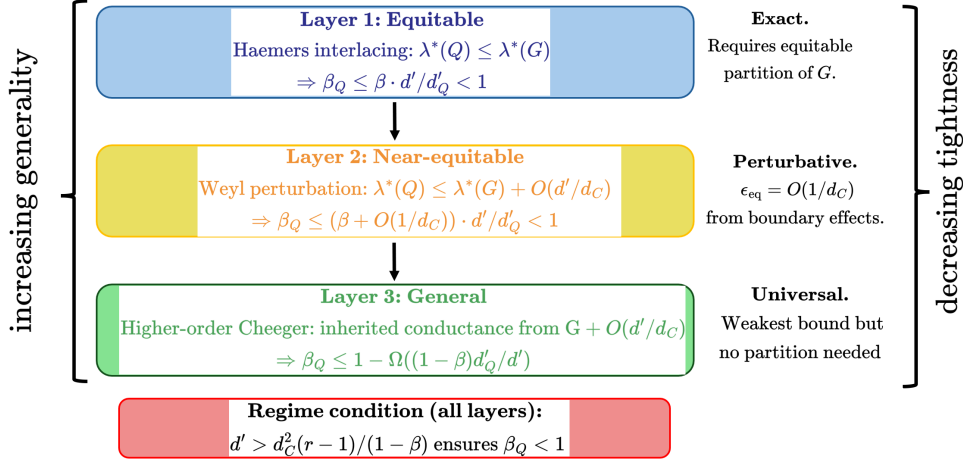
increasing generality

Layer 1: Equitable
Haemers interlacing: $\lambda^*(Q) \leq \lambda^*(G)$
$\Rightarrow \beta_Q \leq \beta \cdot d'/d'_Q < 1$

Exact.
Requires equitable partition of $G$.

Layer 2: Near-equitable
Weyl perturbation: $\lambda^*(Q) \leq \lambda^*(G) + O(d'/d_C)$
$\Rightarrow \beta_Q \leq (\beta + O(1/d_C)) \cdot d'/d'_Q < 1$

Perturbative.
$\epsilon_{\text{eq}} = O(1/d_C)$
from boundary effects.

Layer 3: General
Higher-order Cheeger: inherited conductance from G + $O(d'/d_C)$
$\Rightarrow \beta_Q \leq 1 - \Omega((1-\beta)d'_Q/d')$

Universal.
Weakest bound but no partition needed

decreasing tightness

Regime condition (all layers):
$d' > d_C^2(r-1)/(1-\beta)$ ensures $\beta_Q < 1$